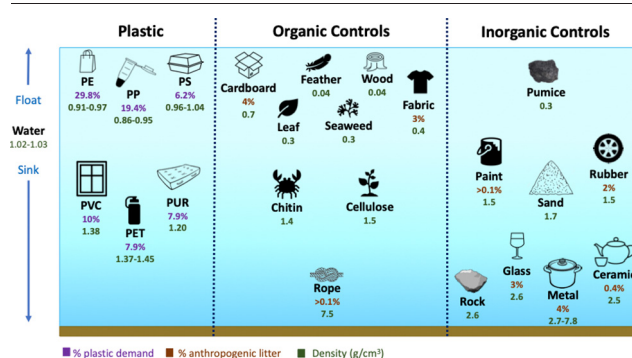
Plastic

Organic Controls

Inorganic Controls

Float

Water
1.02-1.03

Sink

PE
29.8%
0.91-0.97

PP
19.4%
0.86-0.95

PS
6.2%
0.96-1.04

PVC
10%
1.38

PET
7.9%
1.37-1.45

PUR
7.9%
1.20

Cardboard
4%
0.7

Feather
0.04

Wood
0.04

Fabric
3%
0.4

Leaf
0.3

Seaweed
0.3

Chitin
1.4

Cellulose
1.5

Rope
>0.1%
7.5

Pumice
0.3

Paint
>0.1%
1.5

Sand
1.7

Rubber
2%
1.5

Glass
3%
2.6

Rock
2.6

Metal
4%
2.7-7.8

Ceramic
0.4%
2.5

% plastic demand   % anthropogenic litter   Density (g/cm³)